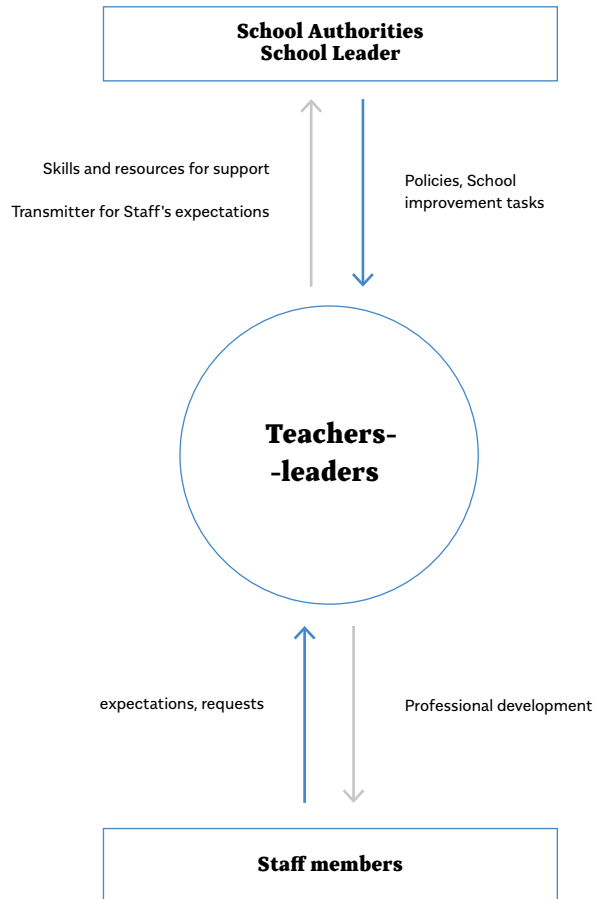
School Authorities
School Leader

Skills and resources for support

Transmitter for Staff's expectations

Policies, School improvement tasks

Teachers-
-leaders

expectations, requests

Professional development

Staff members